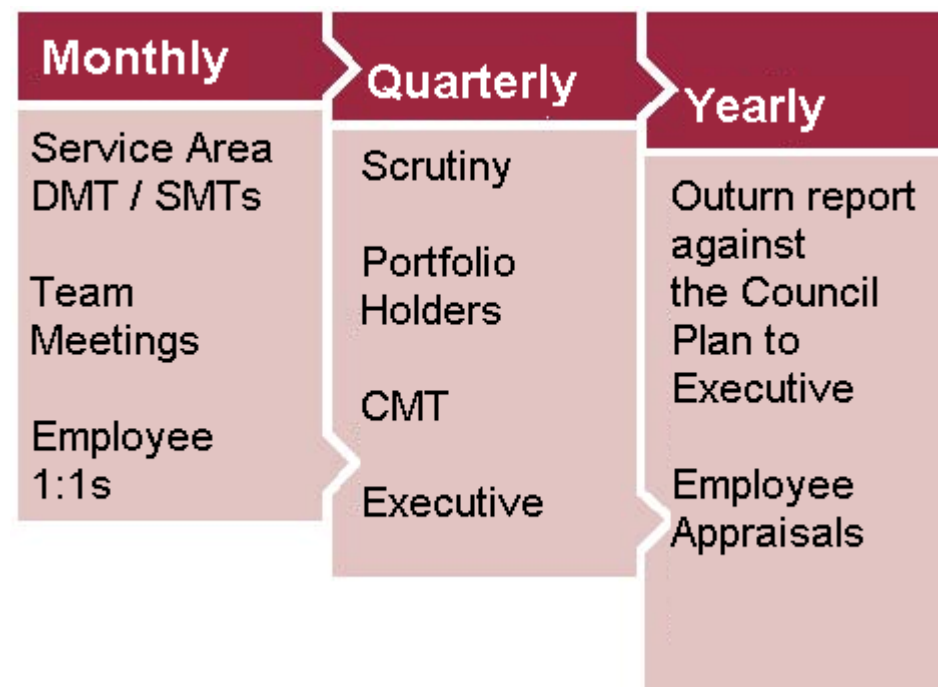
Monthly

Service Area DMT / SMTs

Team Meetings

Employee 1:1s

Quarterly

Scrutiny

Portfolio Holders

CMT

Executive

Yearly

Outurn report against the Council Plan to Executive

Employee Appraisals